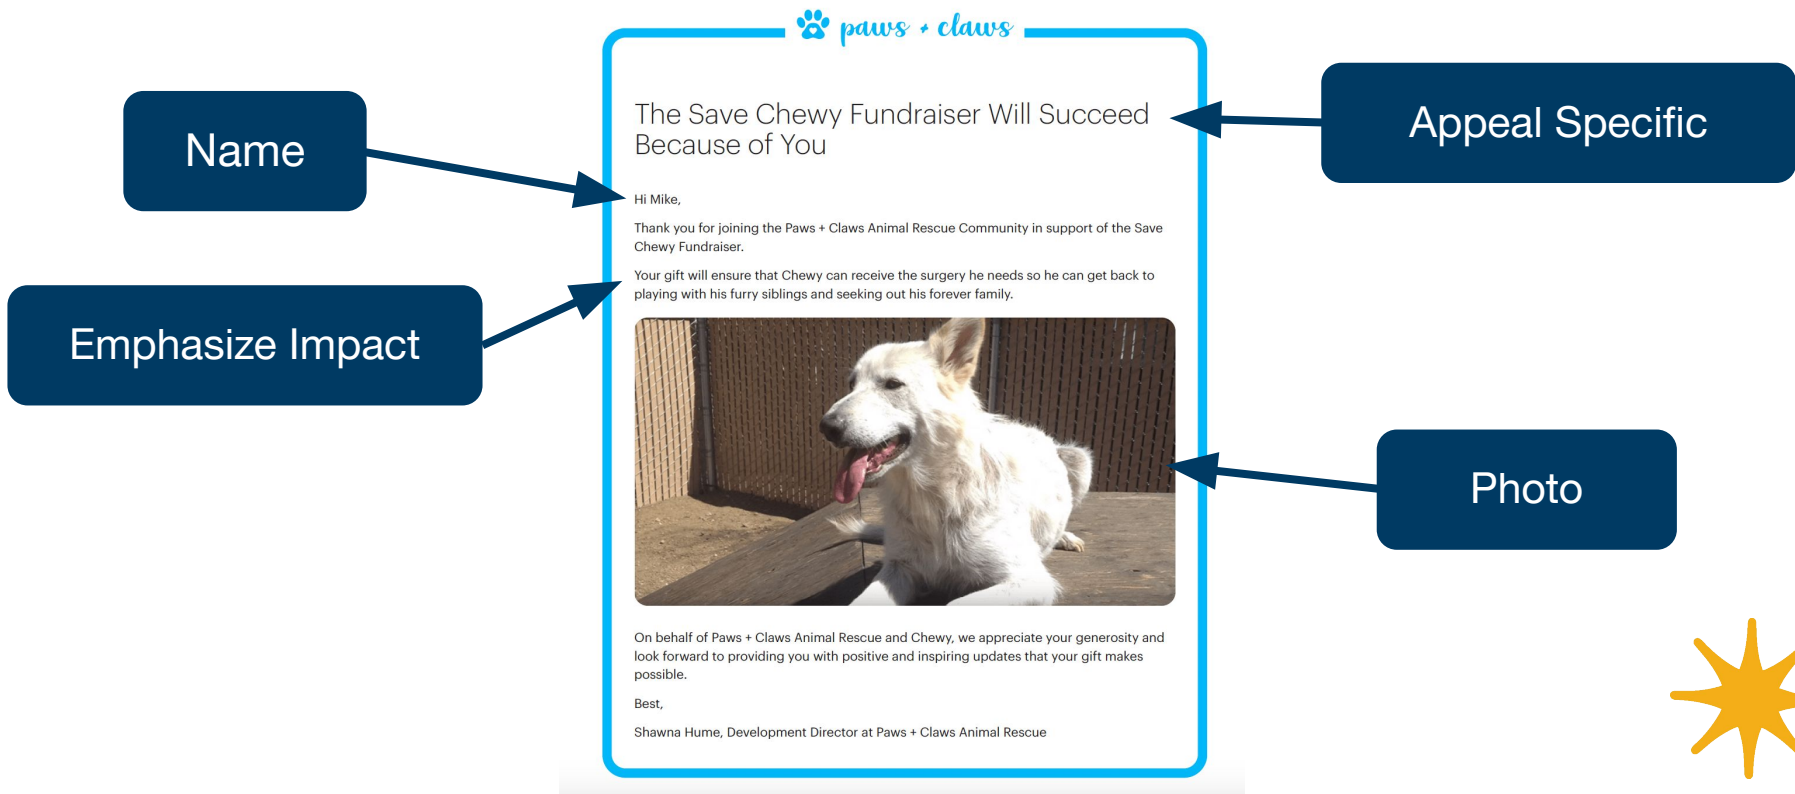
Name

Emphasize Impact

paws + claws

The Save Chewy Fundraiser Will Succeed Because of You

Hi Mike,

Thank you for joining the Paws + Claws Animal Rescue Community in support of the Save Chewy Fundraiser.

Your gift will ensure that Chewy can receive the surgery he needs so he can get back to playing with his furry siblings and seeking out his forever family.

On behalf of Paws + Claws Animal Rescue and Chewy, we appreciate your generosity and look forward to providing you with positive and inspiring updates that your gift makes possible.

Best,

Shawna Hume, Development Director at Paws + Claws Animal Rescue

Appeal Specific

Photo